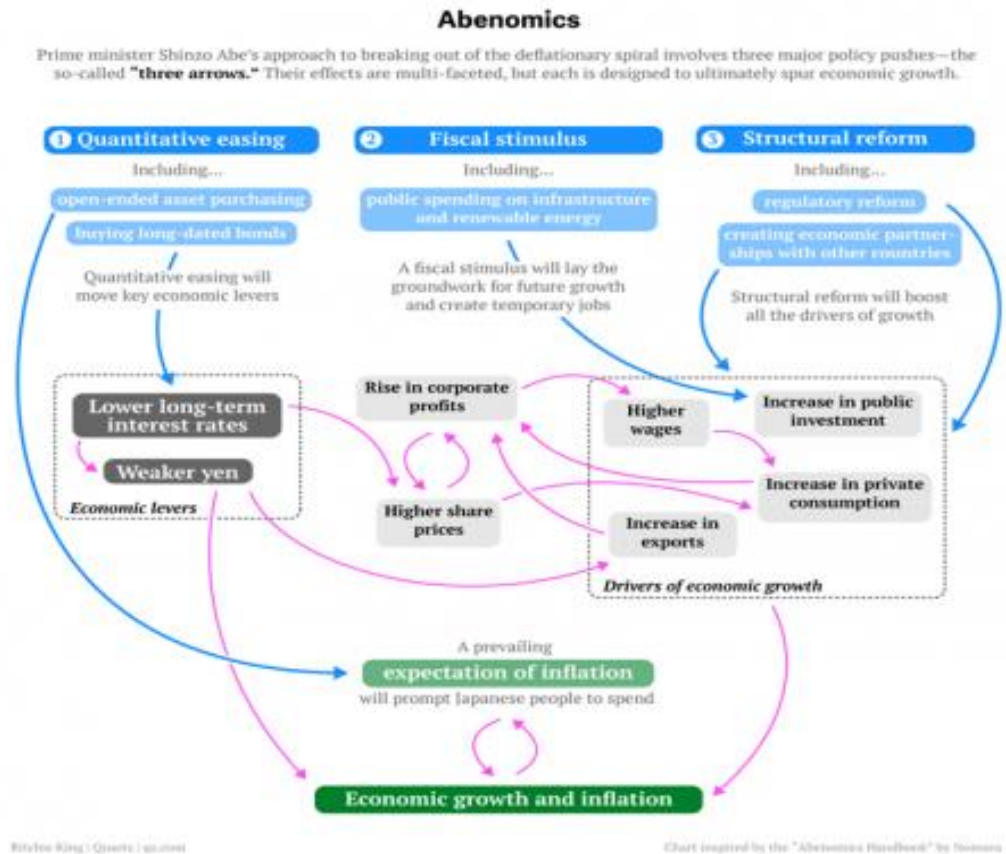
Abenomics

Prime minister Shinzo Abe's approach to breaking out of the deflationary spiral involves three major policy pushes—the so-called "three arrows." Their effects are multi-faceted, but each is designed to ultimately spur economic growth.

1 Quantitative easing

Including...

open-ended asset purchasing

buying long-dated bonds

Quantitative easing will move key economic levers

2 Fiscal stimulus

Including...

public spending on infrastructure and renewable energy

A fiscal stimulus will lay the groundwork for future growth and create temporary jobs

3 Structural reform

Including...

regulatory reform

creating economic partnerships with other countries

Structural reform will boost all the drivers of growth

Lower long-term interest rates

Weaker yen

Economic levers

Rise in corporate profits

Higher share prices

Higher wages

Increase in public investment

Increase in private consumption

Increase in exports

Drivers of economic growth

A prevailing

expectation of inflation

will prompt Japanese people to spend

Economic growth and inflation

Ritchie King | Quartz | qz.com

Chart inspired by the "Abenomics Handbook" by Nomura